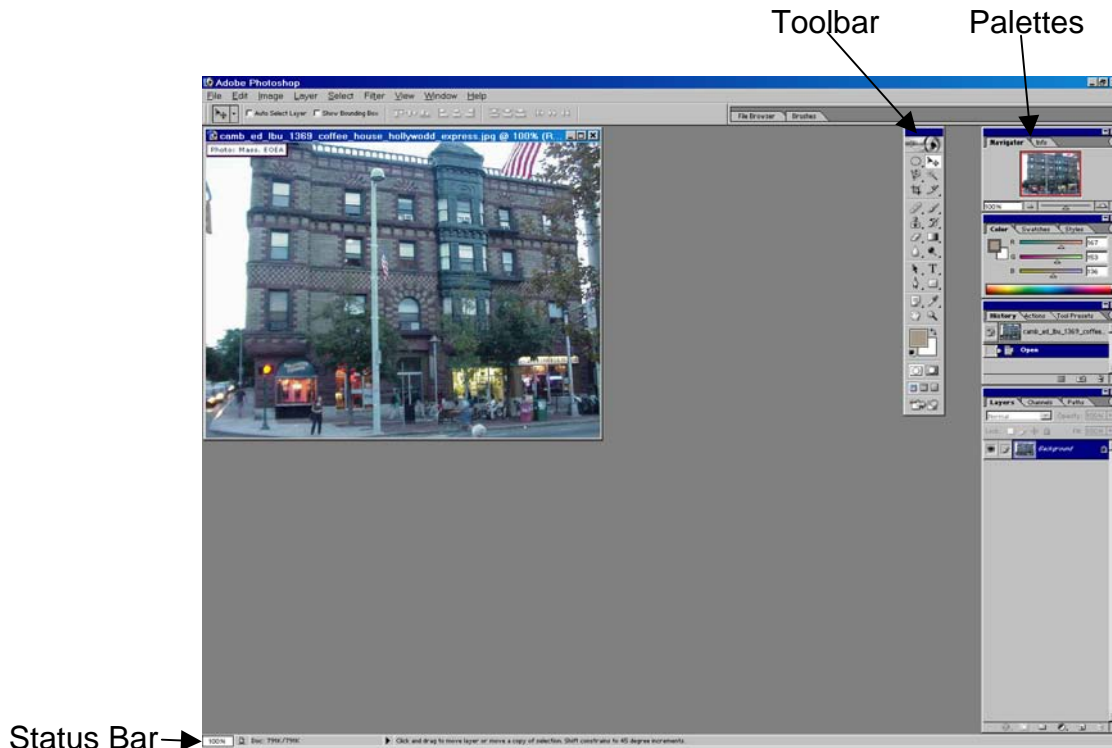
Toolbar

Palettes

Adobe Photoshop

File Edit Image Layer Select Filter View Window Help

Auto Select Layer Show Bounding Box

File Browser Brushes

camb_ed_lbu_1369_coffee_house_hollywodd_express.jpg @ 100% (R...

Photo: Mass. EOEA

Navigator Info

100%

Color Swatches Styles

R 167

G 153

B 136

History Actions Tool Presets

camb_ed_lbu_1369_coffee...

Open

Layers Channels Paths

Normal Opacity: 100%

Lock: Fill: 100%

Background

Status Bar

100% Doc: 79K/79K

Click and drag to move layer or move a copy of selection. Shift constrains to 45 degree increments.